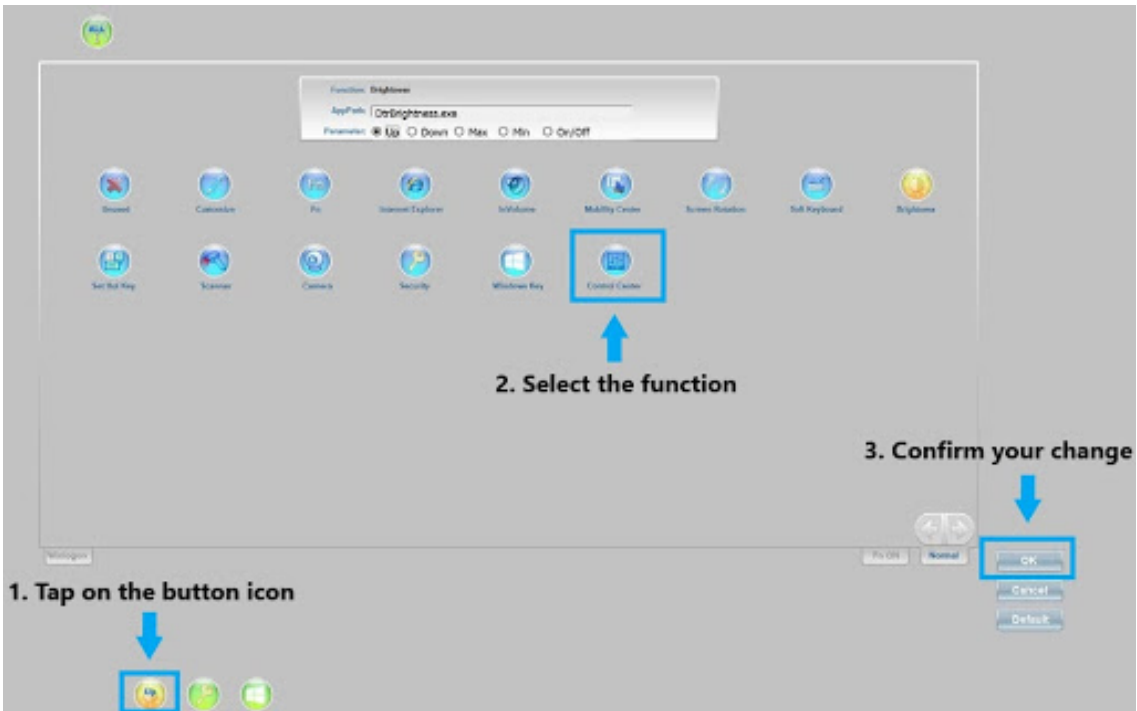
Function: Brightness
AppPath: OtrBrightness.exe
Parameter: Up Down Max Min On/Off

Unused Calculator Pc Internet Explorer InVolume Mobility Center Screen Rotation Soft Keyboard Brightness

Set Fn Key Scanner Camera Security Windows Key Control Center

2. Select the function

3. Confirm your change

Winlogon

Fn ON Normal

OK
Cancel
Default

1. Tap on the button icon